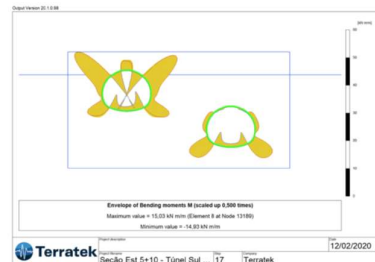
Output Version 20.1.0.68

[kN m/m]

50

40

30

20

10

0

-10

Envelope of Bending moments M (scaled up 0,500 times)

Maximum value = 15,03 kN m/m (Element 8 at Node 13189)

Minimum value = -14,93 kN m/m

Terratek

Project description

Seção Est 5+10 - Túnel Sul

Date

12/02/2020

17

Terratek